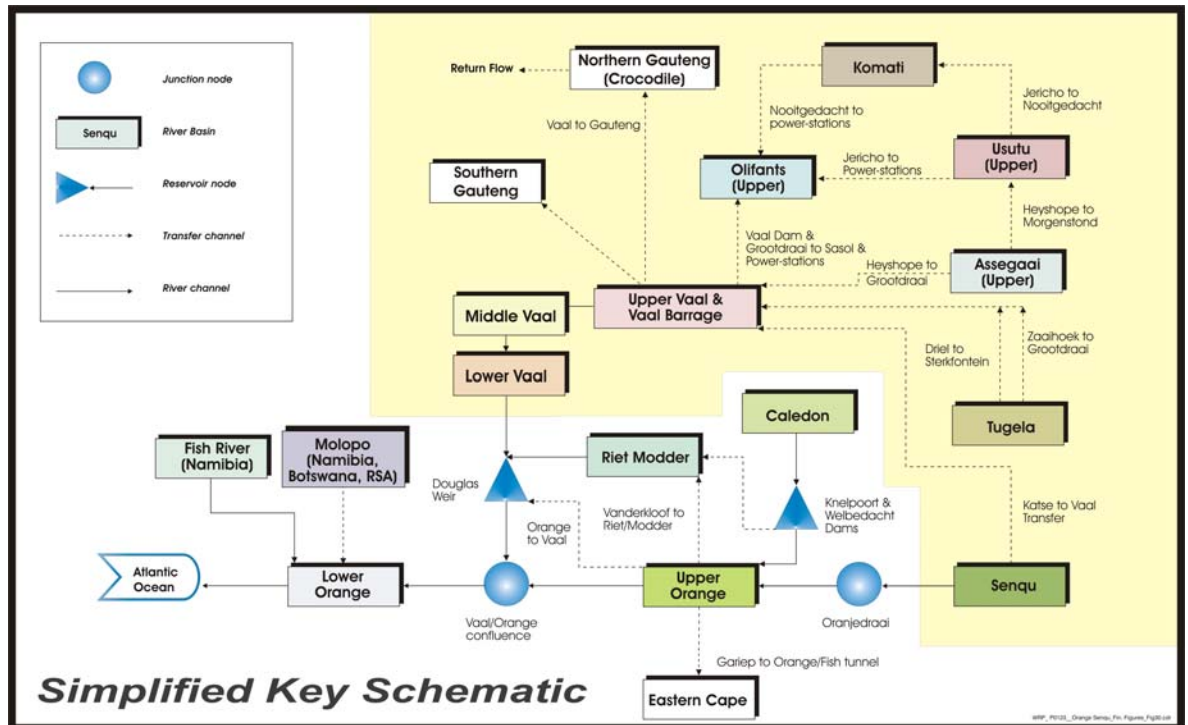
Junction node

Senqu

River Basin

Reservoir node

Transfer channel

River channel

Return Flow

Northern Gauteng (Crocodile)

Komati

Jericho to Nooitgedacht

Nooitgedacht to power-stations

Vaal to Gauteng

Southern Gauteng

Olifants (Upper)

Jericho to Power-stations

Usutu (Upper)

Heyshope to Morgenstond

Vaal Dam & Grootdraai to Sasol & Power-stations

Heyshope to Grootdraai

Assegaai (Upper)

Middle Vaal

Upper Vaal & Vaal Barrage

Driel to Sterkfontein

Zaaihoek to Grootdraai

Lower Vaal

Caledon

Tugela

Fish River (Namibia)

Molopo (Namibia, Botswana, RSA)

Riet Modder

Douglas Weir

Vanderkloof to Riet/Modder

Knelpoort & Welbedacht Dams

Katse to Vaal Transfer

Orange to Vaal

Atlantic Ocean

Lower Orange

Upper Orange

Senqu

Vaal/Orange confluence

Oranjedraai

Gariep to Orange/Fish tunnel

Simplified Key Schematic

Eastern Cape

WRP_P0125_Orange Senqu_Fin_Figures_Fig30.cdr